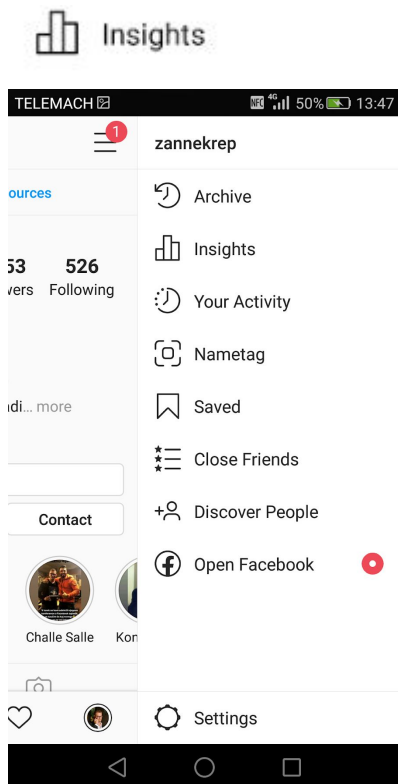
Insights

TELEMACH NFC 4G 50% 13:47

1

ources

53 wers

526 Following

di... more

Contact

Challe Salle

Kon

zannekrep

Archive

Insights

Your Activity

Nametag

Saved

Close Friends

Discover People

Open Facebook

Settings